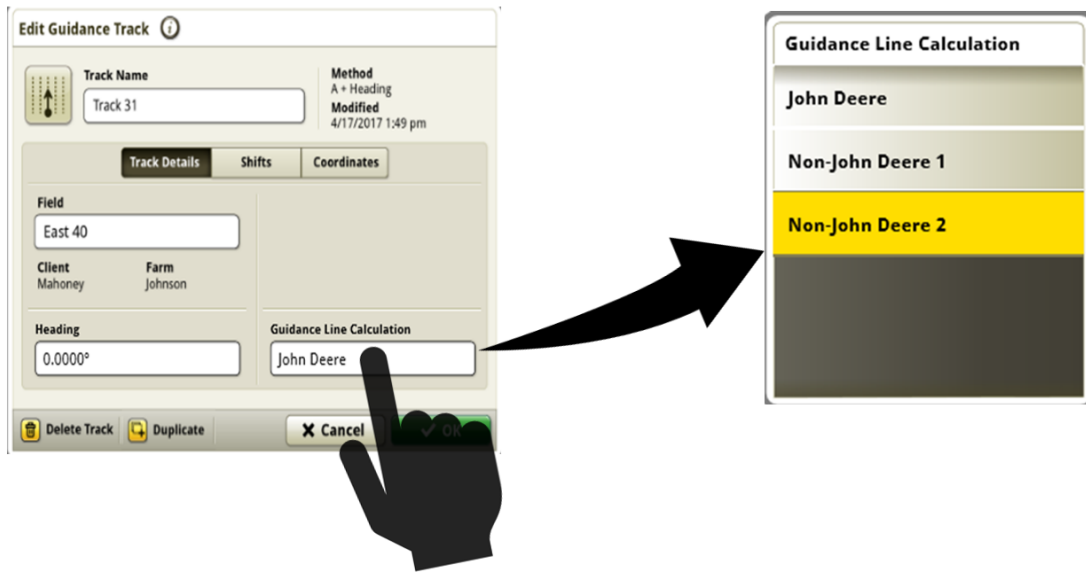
Edit Guidance Track

Track Name
Track 31

Method
A + Heading
Modified
4/17/2017 1:49 pm

Track Details | Shifts | Coordinates

Field
East 40

Client
Mahoney

Farm
Johnson

Heading
0.0000°

Guidance Line Calculation
John Deere

Delete Track | Duplicate | Cancel | OK

Guidance Line Calculation
John Deere
Non-John Deere 1
Non-John Deere 2